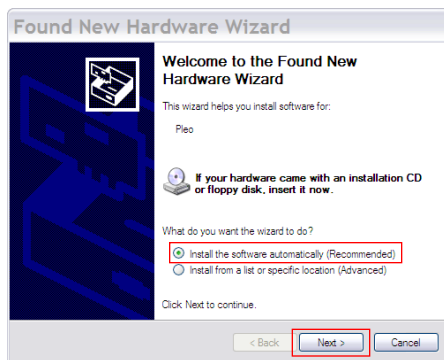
Found New Hardware Wizard

Welcome to the Found New Hardware Wizard

This wizard helps you install software for:

Pleo

If your hardware came with an installation CD or floppy disk, insert it now.

What do you want the wizard to do?

Install the software automatically (Recommended)

Install from a list or specific location (Advanced)

Click Next to continue.

< Back Next > Cancel